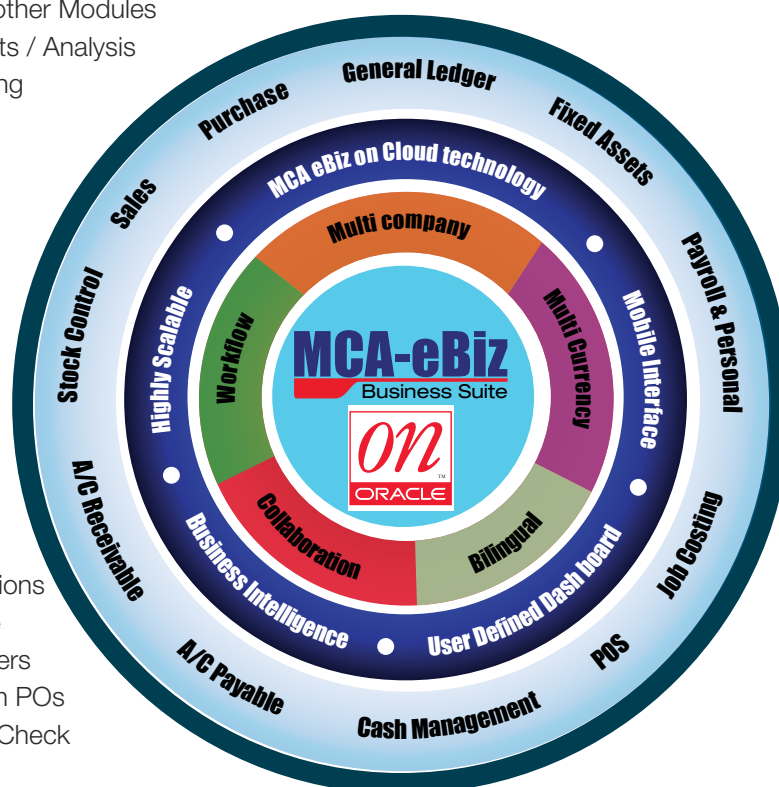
other Modules
ts / Analysis
ng

ions
ers
n POs
Check

General Ledger
Fixed Assets
Payroll & Personal
Job Costing
POS
Cash Management
A/C Payable
A/C Receivable
Stock Control
Sales
Purchase

MCA eBiz on Cloud technology
Mobile Interface
User Defined Dash board
Business Intelligence
Highly Scalable

Multi company
Multi Currency
Bilingual
Collaboration
Workflow

MCA-eBiz
Business Suite
ON
ORACLE
TM